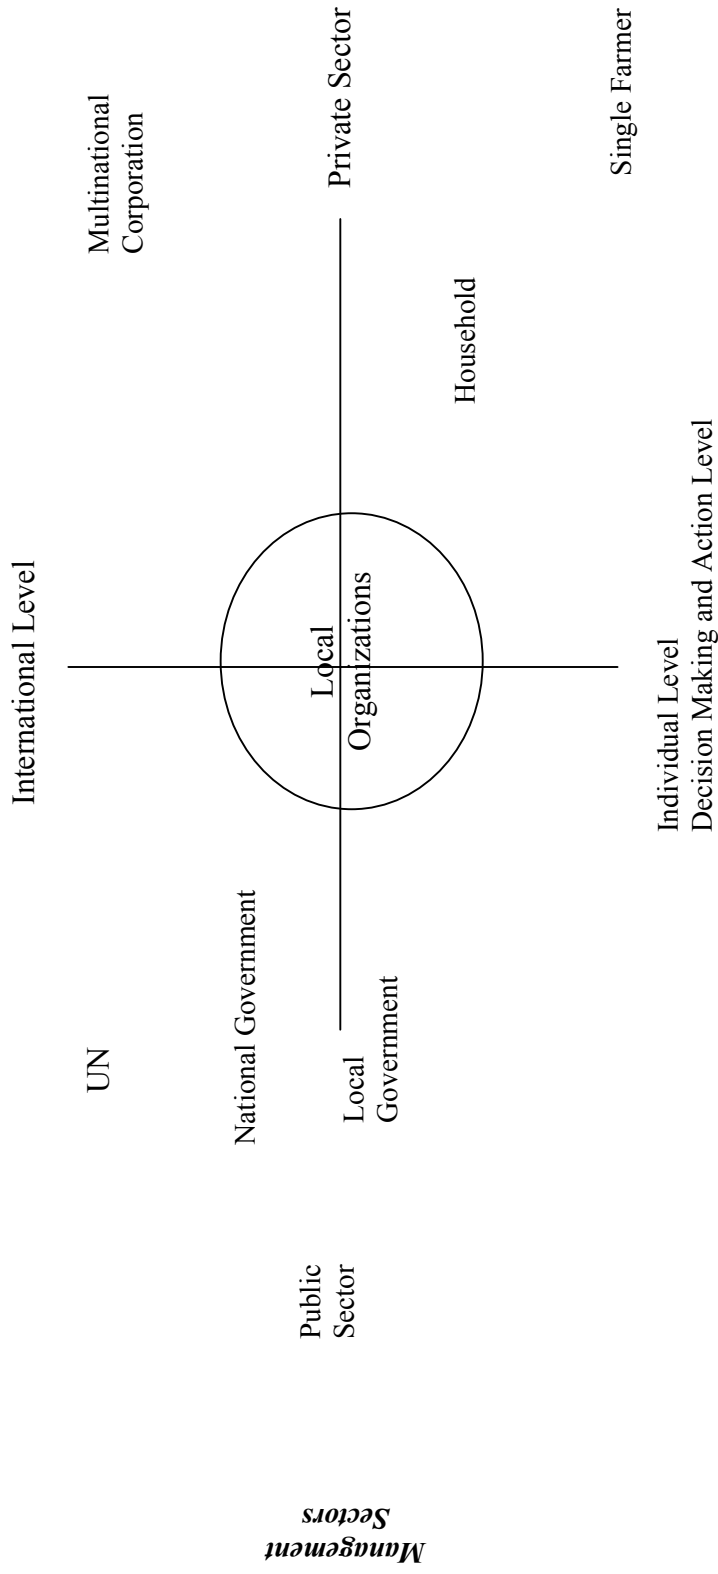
International Level

Multinational Corporation

Private Sector

Single Farmer

Household

Local Organizations

UN

National Government

Local Government

Public Sector

Individual Level
Decision Making and Action Level

Management Sectors